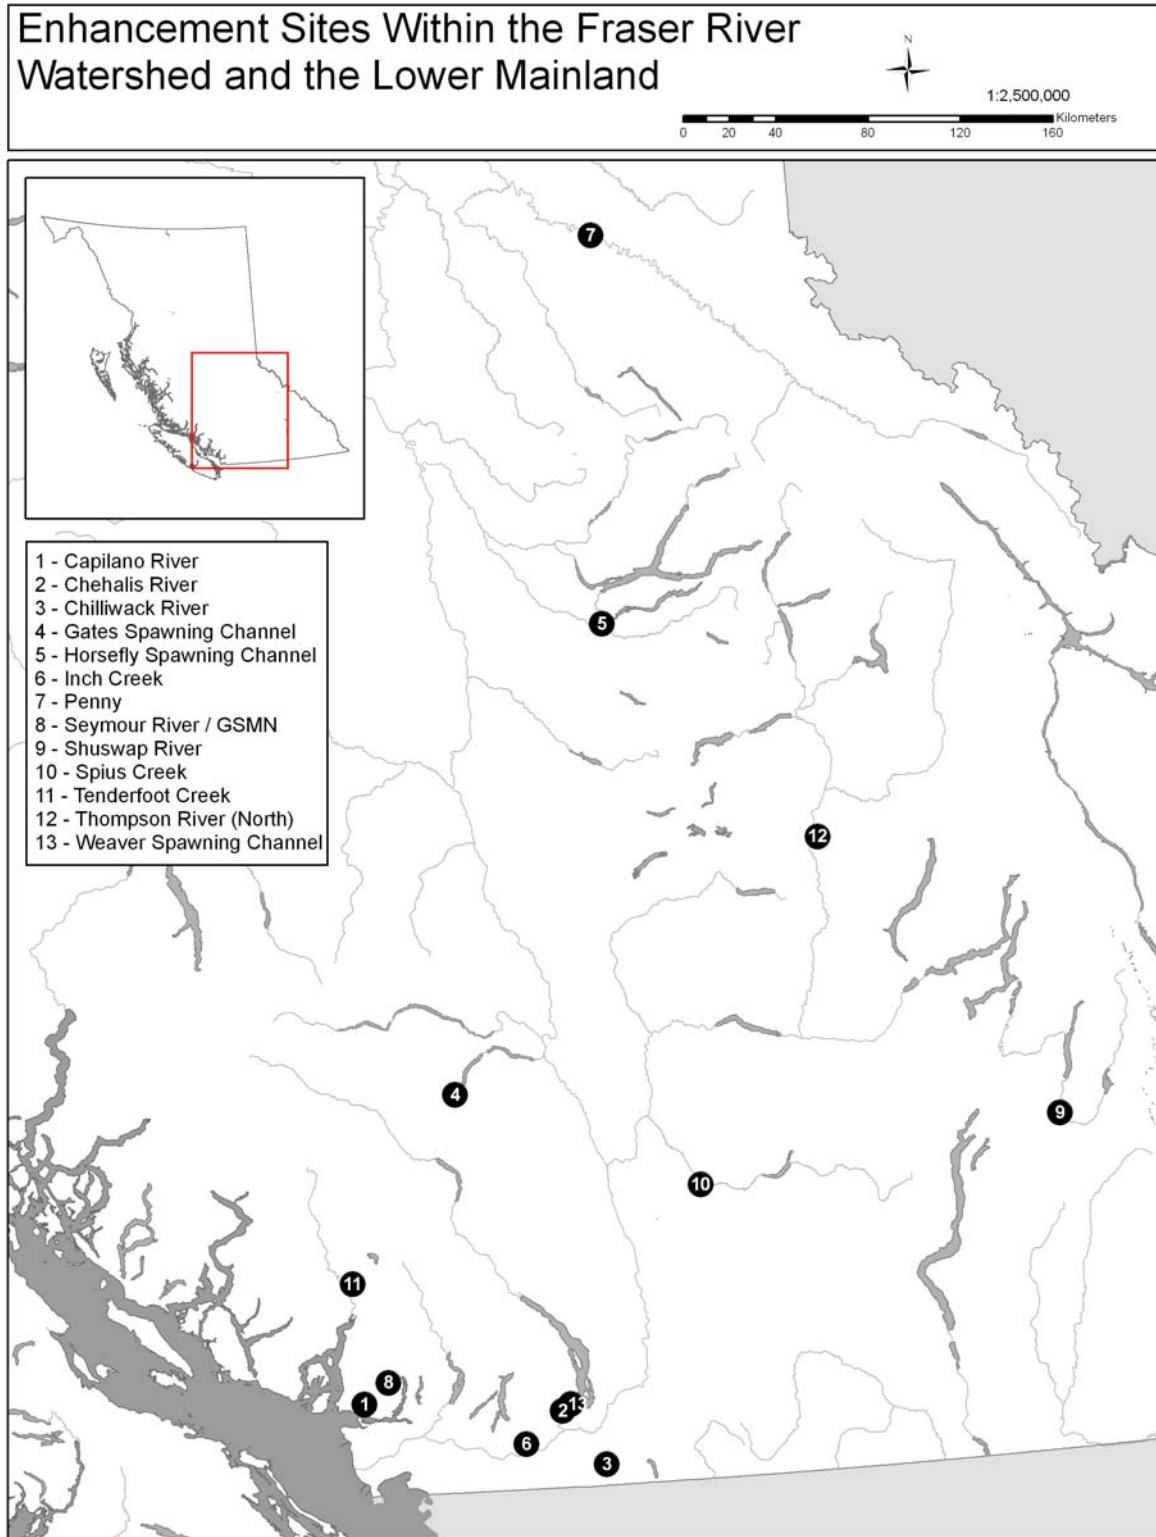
Enhancement Sites Within the Fraser River Watershed and the Lower Mainland

N

1:2,500,000

0 20 40 80 120 160 Kilometers

1 - Capilano River
2 - Chehalis River
3 - Chilliwack River
4 - Gates Spawning Channel
5 - Horsefly Spawning Channel
6 - Inch Creek
7 - Penny
8 - Seymour River / GSMN
9 - Shuswap River
10 - Spius Creek
11 - Tenderfoot Creek
12 - Thompson River (North)
13 - Weaver Spawning Channel

7
5
12
4
9
10
11
8
1
2
13
6
3